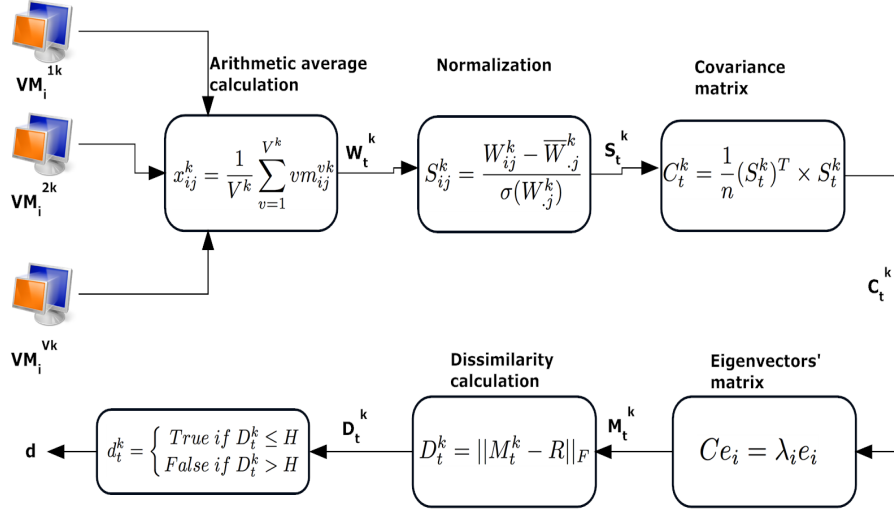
$VM_i^{1k}$

$VM_i^{2k}$

$VM_i^{Vk}$

Arithmetic average calculation

$x_{ij}^k = \frac{1}{V^k}\sum_{v=1}^{V^k} vm_{ij}^{vk}$

$W_t^k$

Normalization

$S_{ij}^k = \frac{W_{ij}^k - \overline{W}_{.j}^k}{\sigma(W_{.j}^k)}$

$S_t^k$

Covariance matrix

$C_t^k = \frac{1}{n}(S_t^k)^T \times S_t^k$

$C_t^k$

Eigenvectors' matrix

$Ce_i = \lambda_i e_i$

$M_t^k$

Dissimilarity calculation

$D_t^k = ||M_t^k - R||_F$

$D_t^k$

$d_t^k = \begin{cases} True\ if\ D_t^k \leq H \\ False\ if\ D_t^k > H \end{cases}$

d